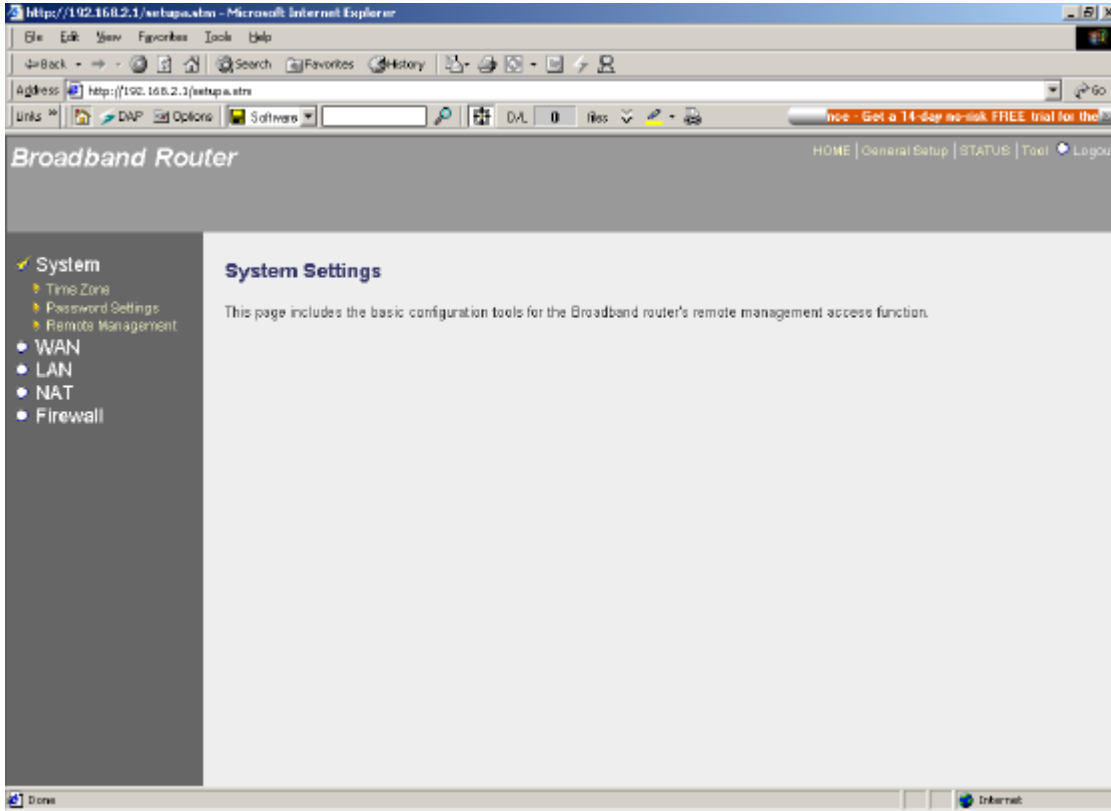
http://192.168.2.1/setupa.stm - Microsoft Internet Explorer

File Edit View Favorites Tools Help

Back Search Favorites History

Address http://192.168.2.1/setupa.stm Go

Links DAP Options Software D/L 0 files

nce - Get a 14-day no-risk FREE trial for the

Broadband Router

HOME | General Setup | STATUS | Tool | Logout

System
Time Zone
Password Settings
Remote Management
WAN
LAN
NAT
Firewall

System Settings

This page includes the basic configuration tools for the Broadband router's remote management access function.

Done

Internet